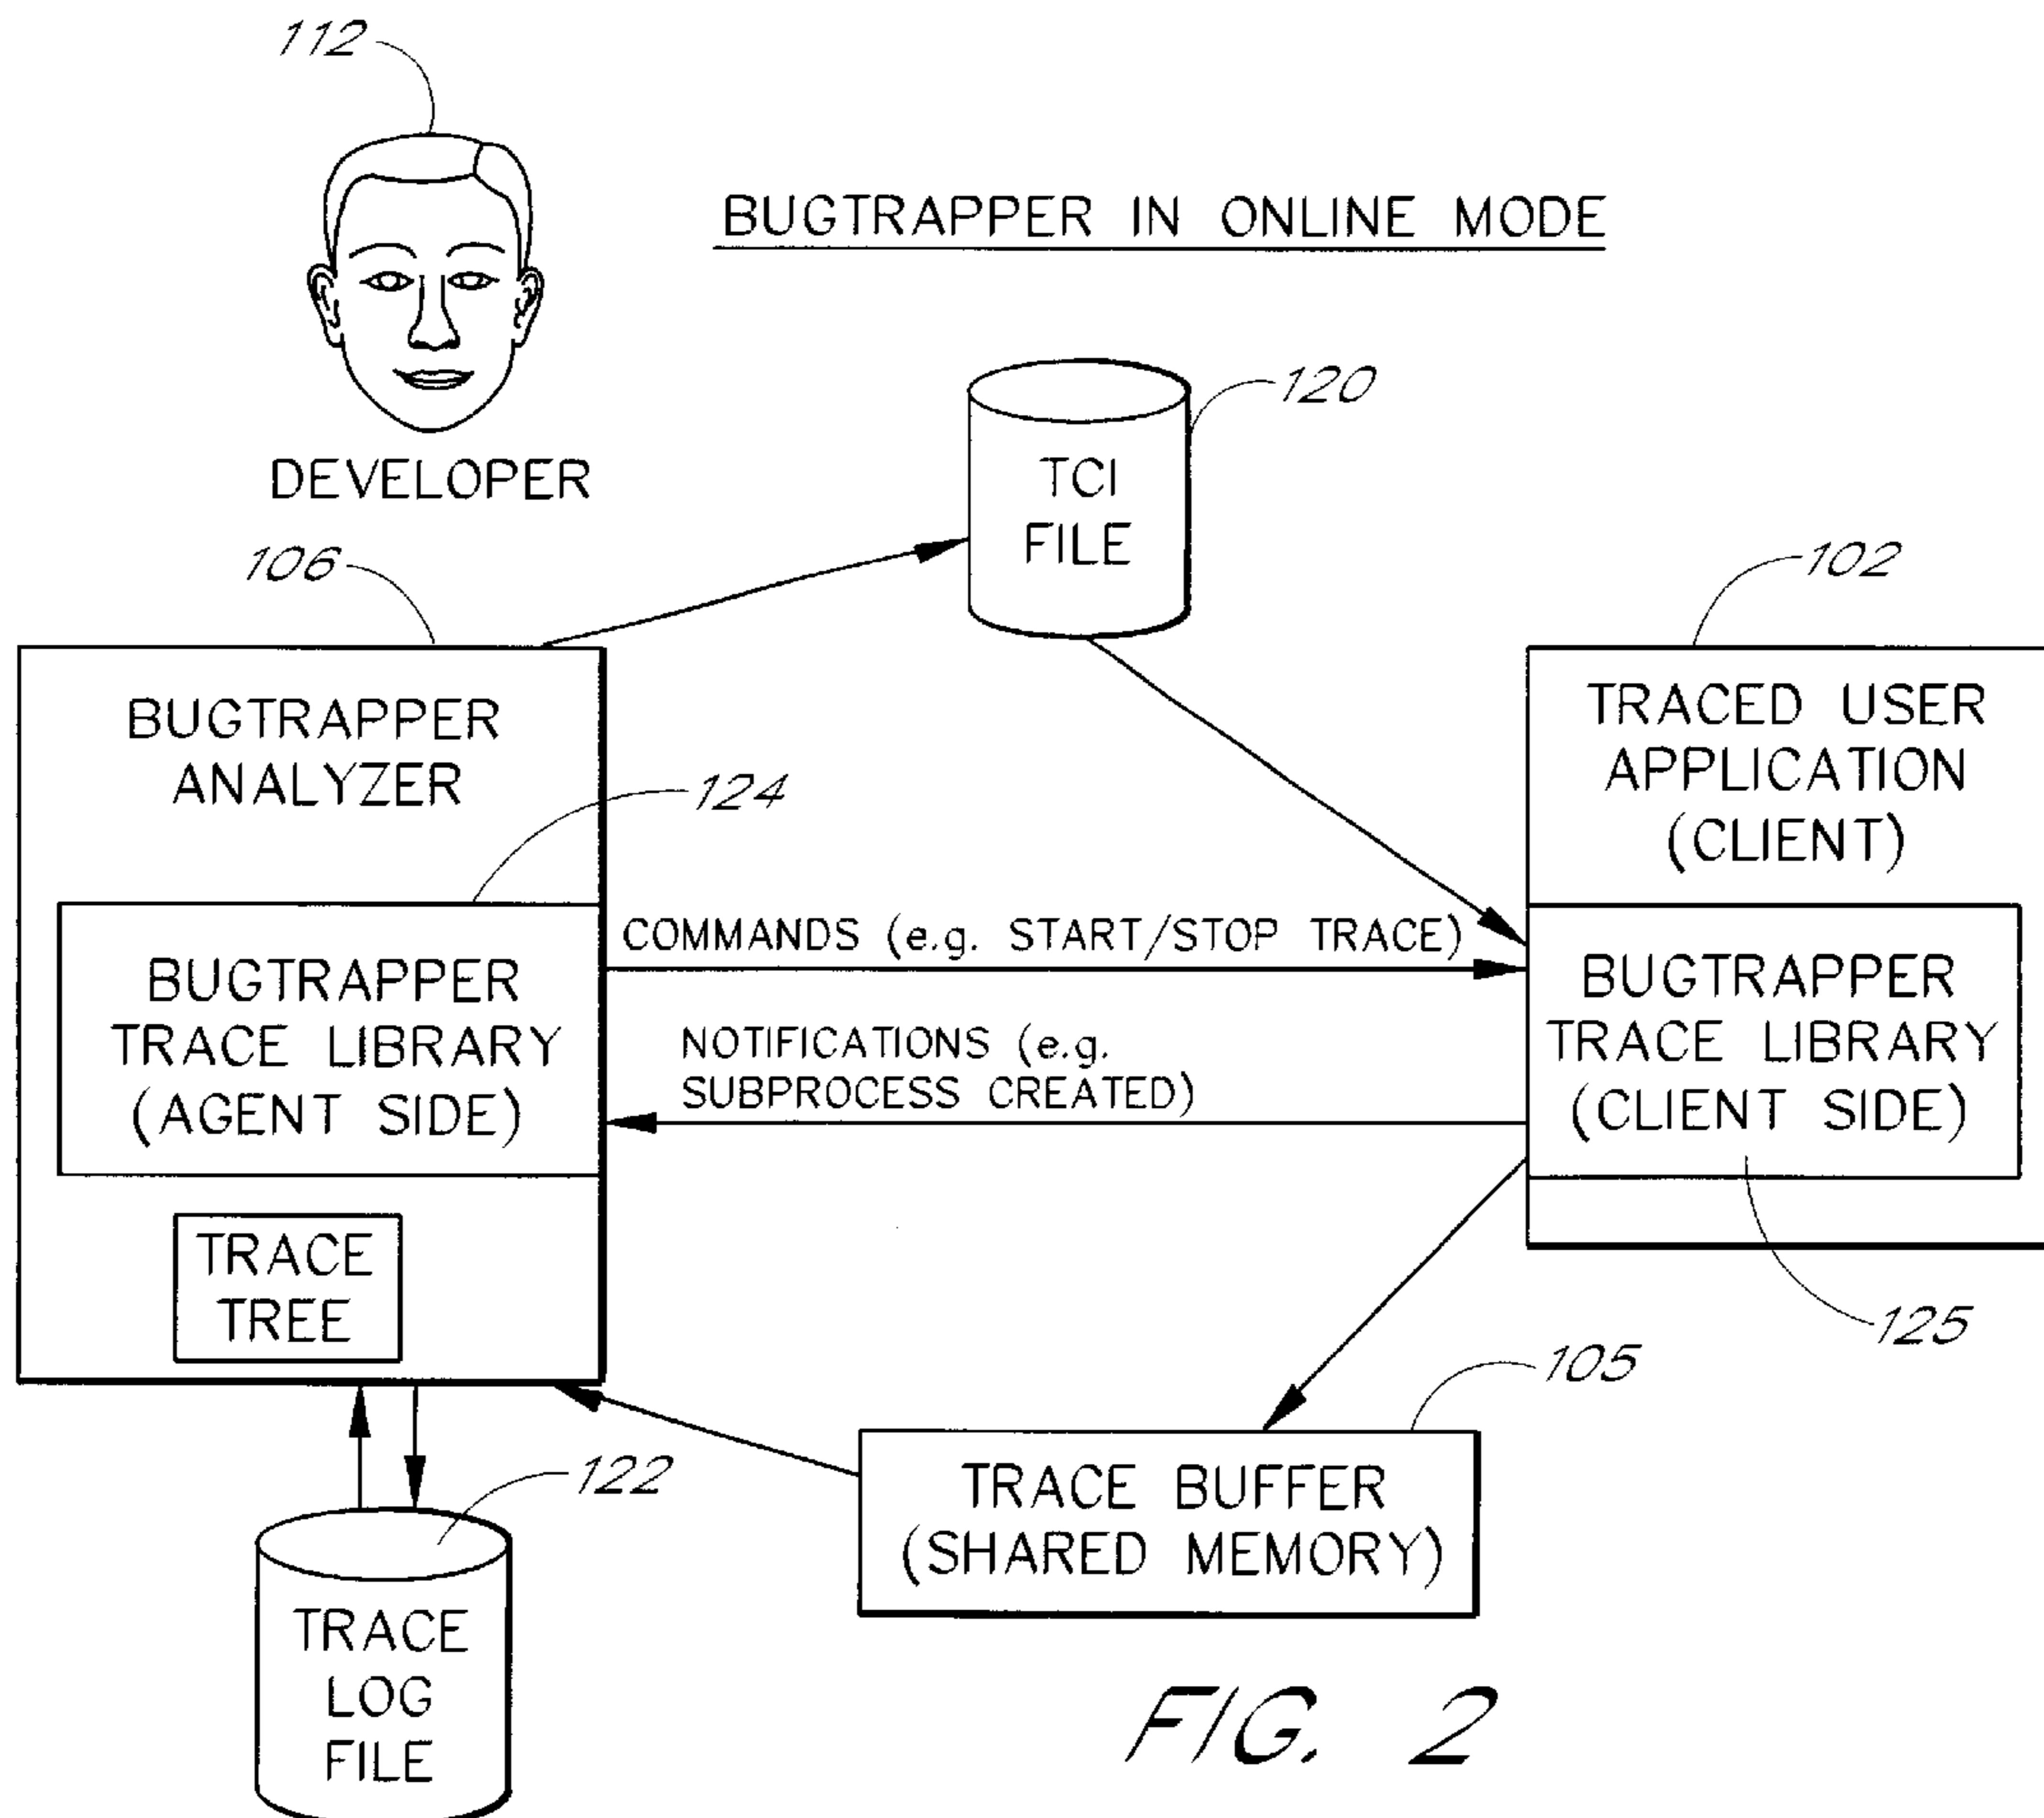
112

BUGTRAPPER IN ONLINE MODE

DEVELOPER

120

TCI FILE

106

102

BUGTRAPPER ANALYZER

124

TRACED USER APPLICATION (CLIENT)

COMMANDS (e.g. START/STOP TRACE)

BUGTRAPPER TRACE LIBRARY (AGENT SIDE)

NOTIFICATIONS (e.g. SUBPROCESS CREATED)

BUGTRAPPER TRACE LIBRARY (CLIENT SIDE)

TRACE TREE

125

105

122

TRACE BUFFER (SHARED MEMORY)

TRACE LOG FILE

FIG. 2